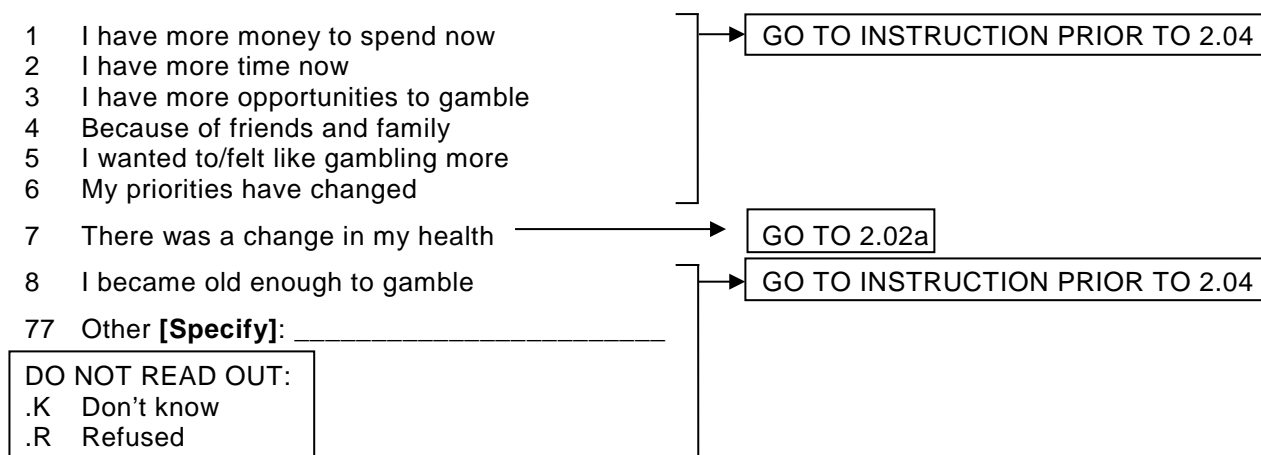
1 I have more money to spend now
2 I have more time now
3 I have more opportunities to gamble
4 Because of friends and family
5 I wanted to/felt like gambling more
6 My priorities have changed

GO TO INSTRUCTION PRIOR TO 2.04

7 There was a change in my health

GO TO 2.02a

8 I became old enough to gamble

GO TO INSTRUCTION PRIOR TO 2.04

77 Other **[Specify]**: ________________________

DO NOT READ OUT:
.K Don’t know
.R Refused